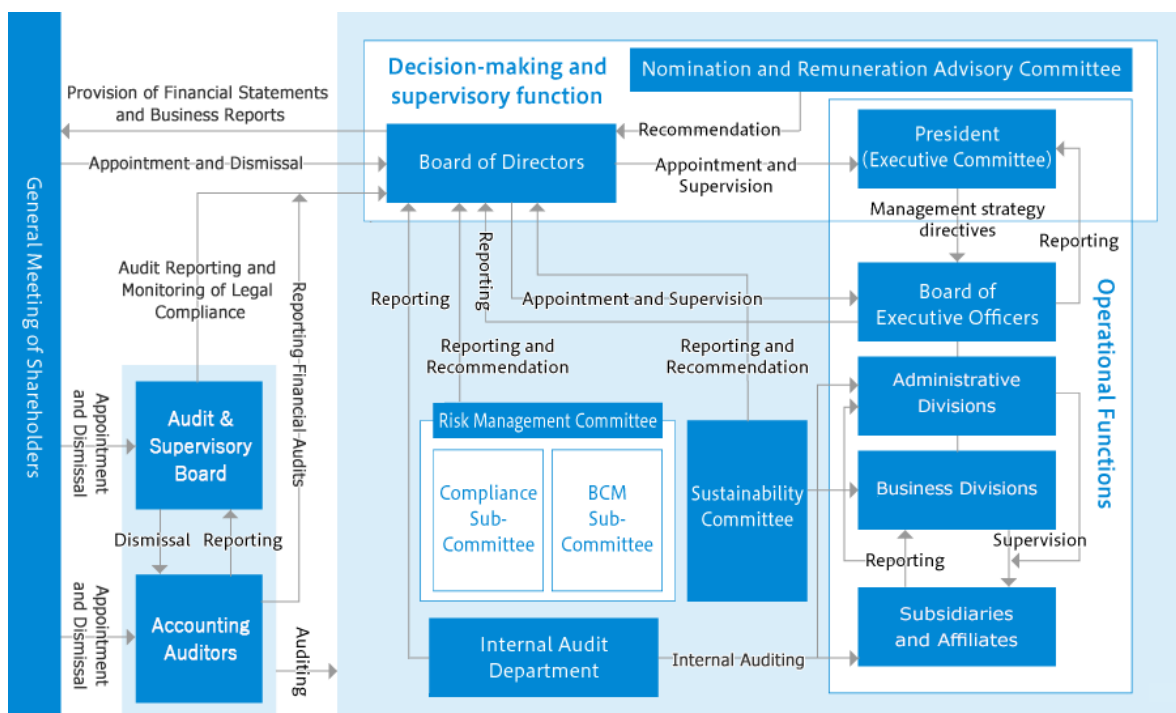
General Meeting of Shareholders

Decision-making and supervisory function

Nomination and Remuneration Advisory Committee

Provision of Financial Statements and Business Reports

Recommendation

Appointment and Dismissal

Board of Directors

Appointment and Supervision

President (Executive Committee)

Management strategy directives

Reporting

Audit Reporting and Monitoring of Legal Compliance

Reporting Financial Audits

Reporting

Reporting

Appointment and Supervision

Board of Executive Officers

Operational Functions

Reporting and Recommendation

Reporting and Recommendation

Administrative Divisions

Appointment and Dismissal

Audit & Supervisory Board

Risk Management Committee

Compliance Sub-Committee

BCM Sub-Committee

Sustainability Committee

Business Divisions

Dismissal

Reporting

Supervision

Reporting

Appointment and Dismissal

Accounting Auditors

Subsidiaries and Affiliates

Auditing

Internal Audit Department

Internal Auditing